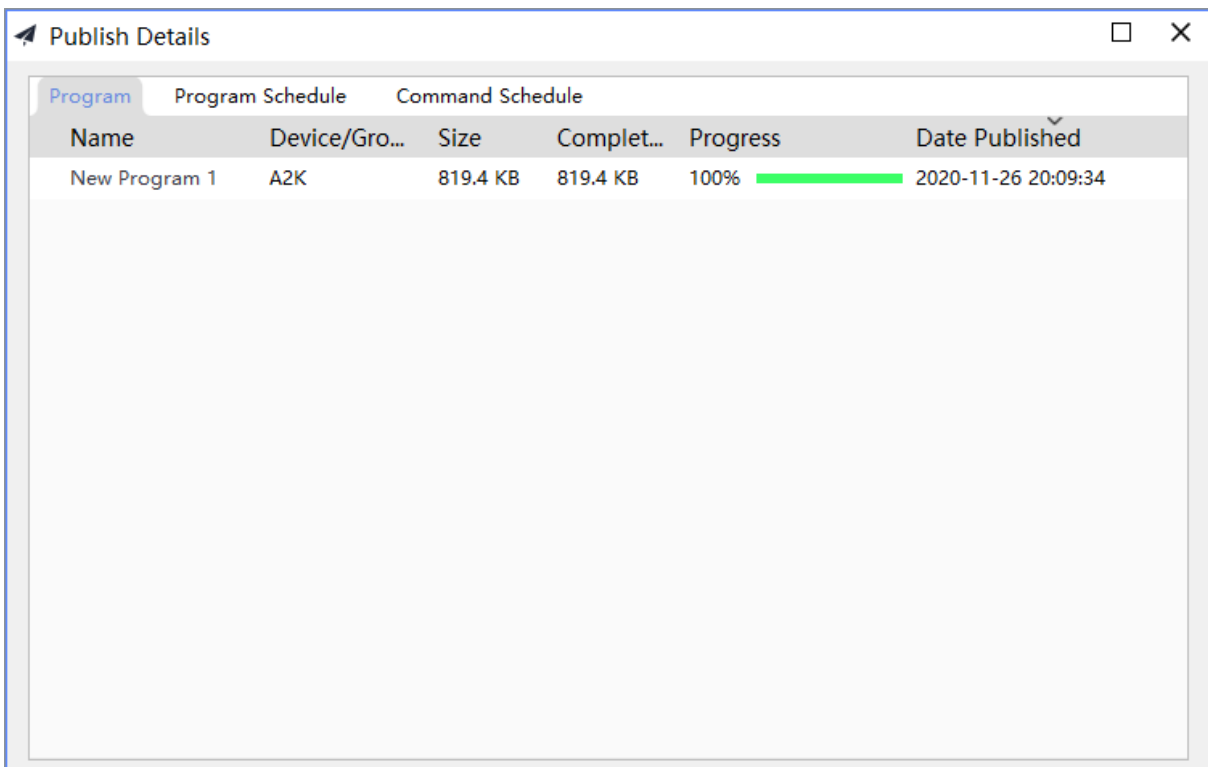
Publish Details

Program Program Schedule Command Schedule

| Name | Device/Gro... | Size | Complet... | Progress | Date Published |
|---|---|---|---|---|---|
| New Program 1 | A2K | 819.4 KB | 819.4 KB | 100% | 2020-11-26 20:09:34 |